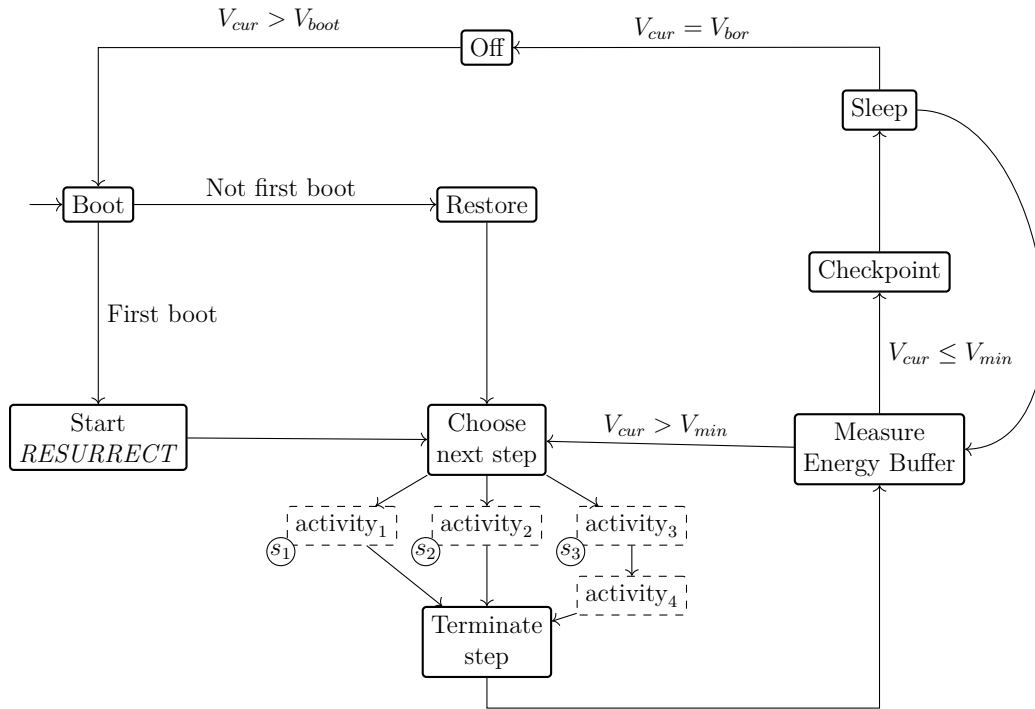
$V_{cur} > V_{boot}$

Off

$V_{cur} = V_{bor}$

Sleep

Boot

Not first boot

Restore

Checkpoint

First boot

$V_{cur} \leq V_{min}$

Start
*RESURRECT*

Choose next step

$V_{cur} > V_{min}$

Measure Energy Buffer

activity$_1$

activity$_2$

activity$_3$

$s_1$

$s_2$

$s_3$

activity$_4$

Terminate step